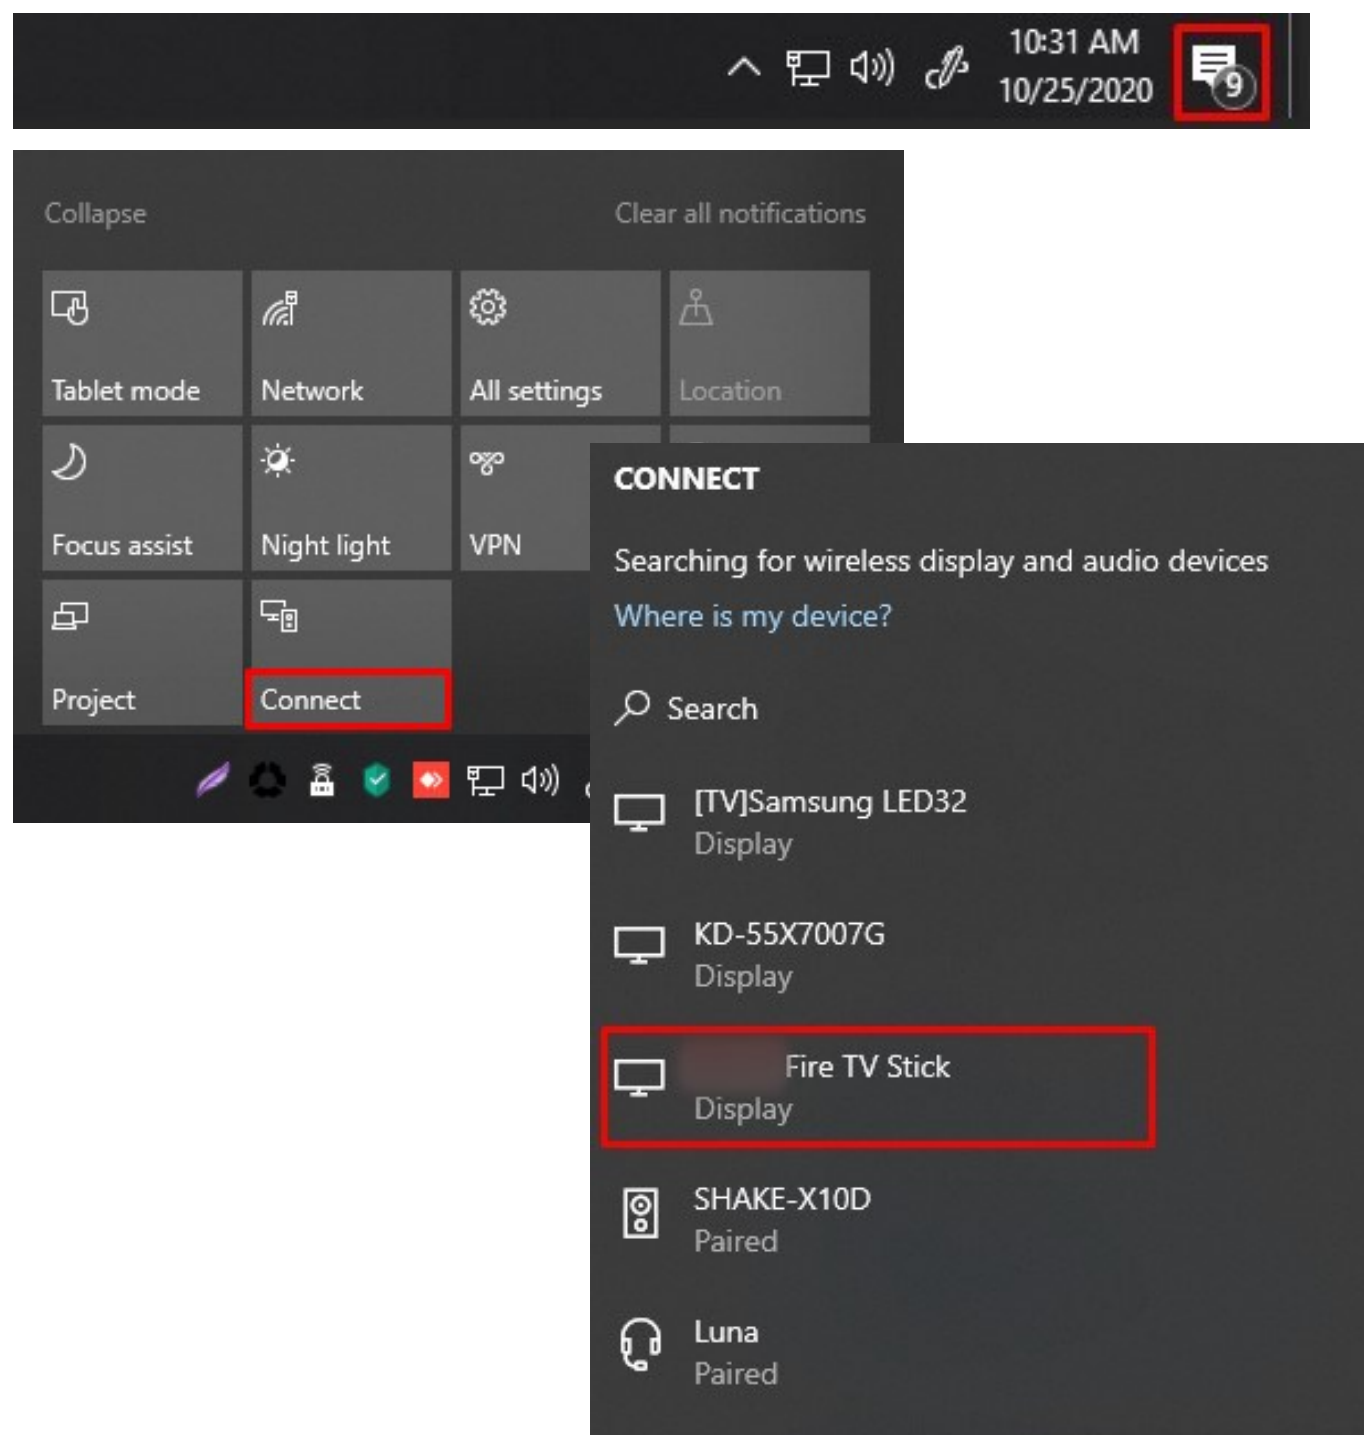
10:31 AM
10/25/2020
9

Collapse
Clear all notifications

Tablet mode
Network
All settings
Location
Focus assist
Night light
VPN
Project
Connect

CONNECT

Searching for wireless display and audio devices

Where is my device?

Search

[TV]Samsung LED32
Display

KD-55X7007G
Display

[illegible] Fire TV Stick
Display

SHAKE-X10D
Paired

Luna
Paired